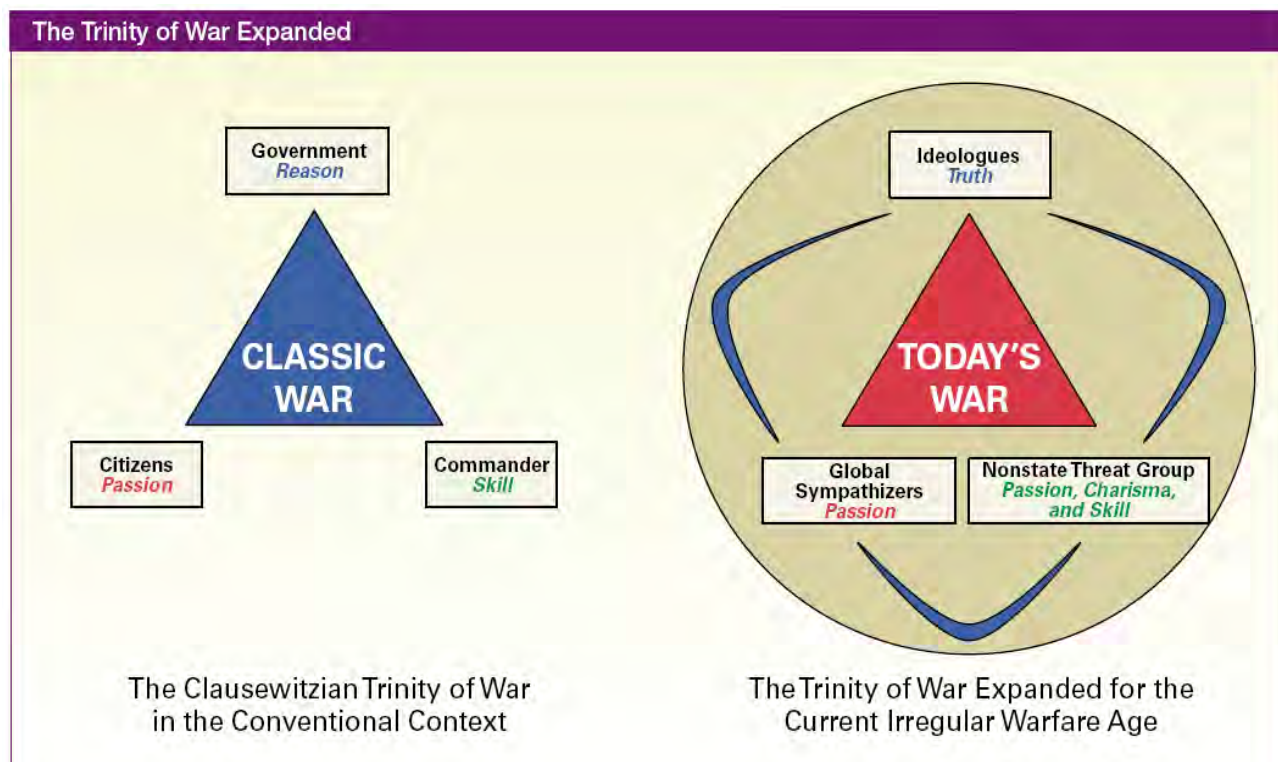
The Trinity of War Expanded

Government
Reason

CLASSIC WAR

Citizens
Passion

Commander
Skill

The Clausewitzian Trinity of War in the Conventional Context

Ideologues
Truth

TODAY'S WAR

Global Sympathizers
Passion

Nonstate Threat Group
Passion, Charisma, and Skill

The Trinity of War Expanded for the Current Irregular Warfare Age